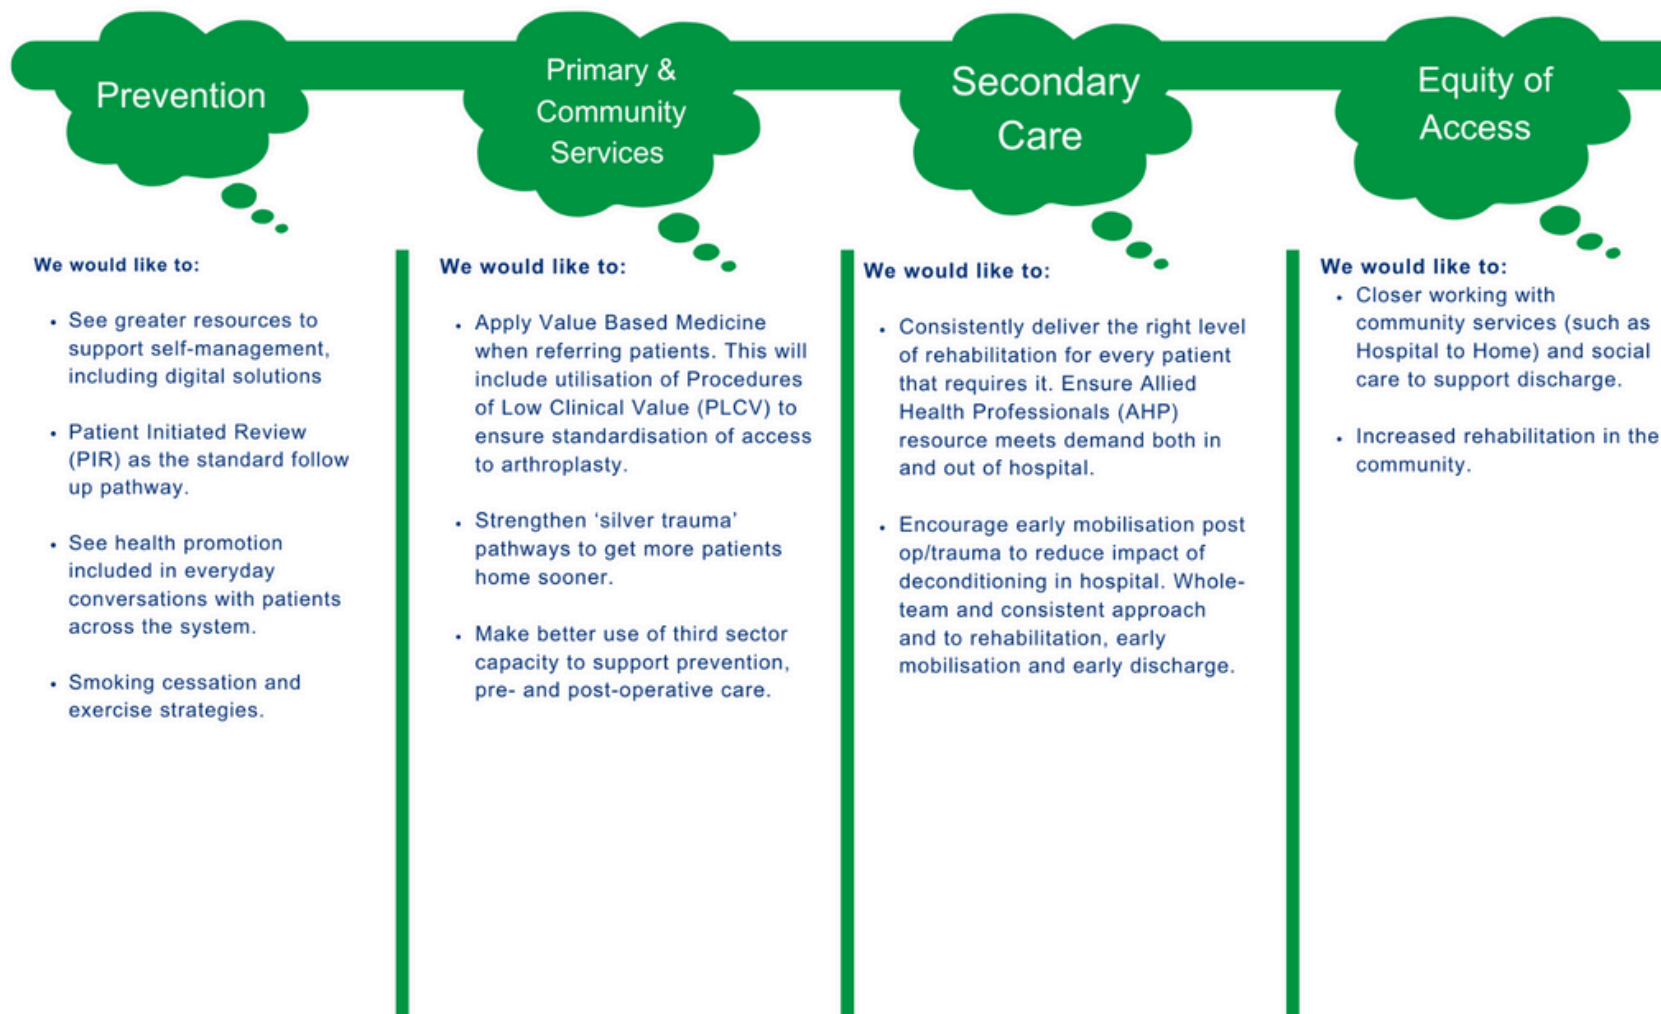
Prevention

We would like to:

- See greater resources to support self-management, including digital solutions
- Patient Initiated Review (PIR) as the standard follow up pathway.
- See health promotion included in everyday conversations with patients across the system.
- Smoking cessation and exercise strategies.

Primary & Community Services

We would like to:

- Apply Value Based Medicine when referring patients. This will include utilisation of Procedures of Low Clinical Value (PLCV) to ensure standardisation of access to arthroplasty.
- Strengthen 'silver trauma' pathways to get more patients home sooner.
- Make better use of third sector capacity to support prevention, pre- and post-operative care.

Secondary Care

We would like to:

- Consistently deliver the right level of rehabilitation for every patient that requires it. Ensure Allied Health Professionals (AHP) resource meets demand both in and out of hospital.
- Encourage early mobilisation post op/trauma to reduce impact of deconditioning in hospital. Whole-team and consistent approach and to rehabilitation, early mobilisation and early discharge.

Equity of Access

We would like to:

- Closer working with community services (such as Hospital to Home) and social care to support discharge.
- Increased rehabilitation in the community.